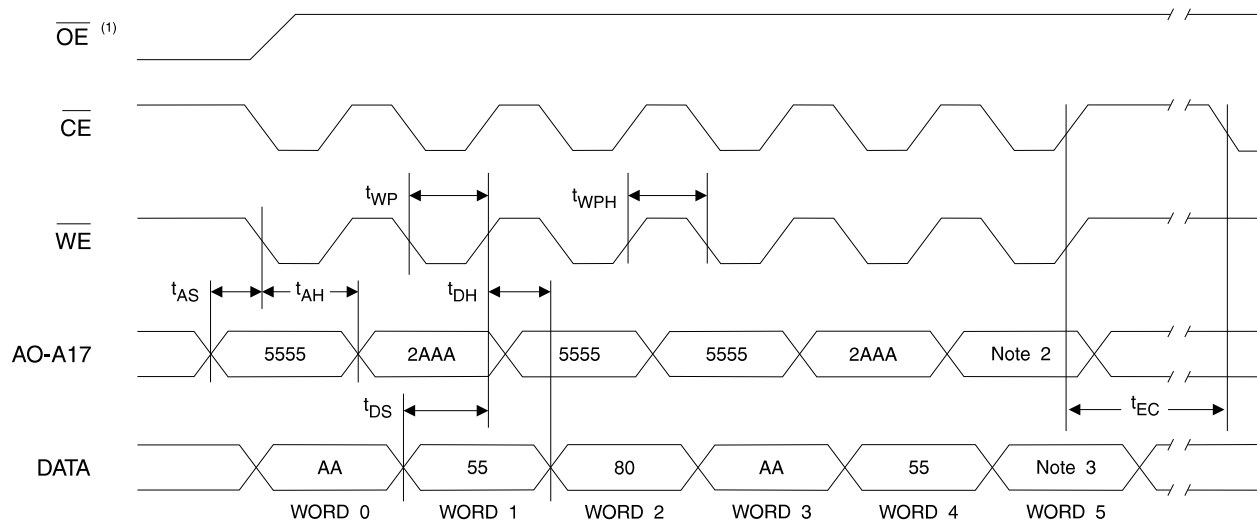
$\overline{OE}$ (1)

$\overline{CE}$

$t_{WP}$

$t_{WPH}$

$\overline{WE}$

$t_{AS}$

$t_{AH}$

$t_{DH}$

AO-A17

5555

2AAA

5555

5555

2AAA

Note 2

$t_{DS}$

$t_{EC}$

DATA

AA

55

80

AA

55

Note 3

WORD 0

WORD 1

WORD 2

WORD 3

WORD 4

WORD 5